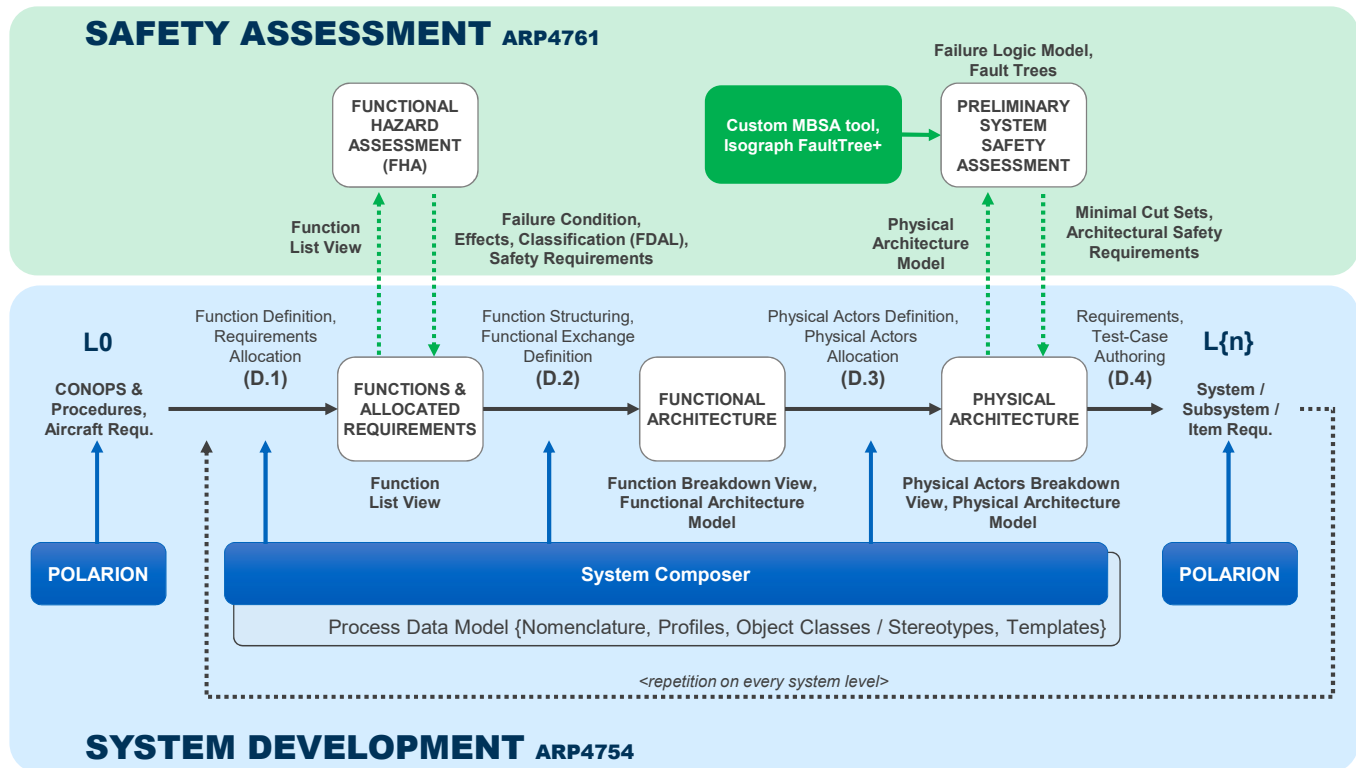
SAFETY ASSESSMENT ARP4761

FUNCTIONAL HAZARD ASSESSMENT (FHA)

Failure Logic Model, Fault Trees

Custom MBSA tool, Isograph FaultTree+

PRELIMINARY SYSTEM SAFETY ASSESSMENT

Function List View

Failure Condition, Effects, Classification (FDAL), Safety Requirements

Physical Architecture Model

Minimal Cut Sets, Architectural Safety Requirements

L0

CONOPS & Procedures, Aircraft Requ.

Function Definition, Requirements Allocation (D.1)

FUNCTIONS & ALLOCATED REQUIREMENTS

Function Structuring, Functional Exchange Definition (D.2)

FUNCTIONAL ARCHITECTURE

Physical Actors Definition, Physical Actors Allocation (D.3)

PHYSICAL ARCHITECTURE

Requirements, Test-Case Authoring (D.4)

L{n}

System / Subsystem / Item Requ.

Function List View

Function Breakdown View, Functional Architecture Model

Physical Actors Breakdown View, Physical Architecture Model

POLARION

System Composer

POLARION

Process Data Model {Nomenclature, Profiles, Object Classes / Stereotypes, Templates}

<repetition on every system level>

SYSTEM DEVELOPMENT ARP4754